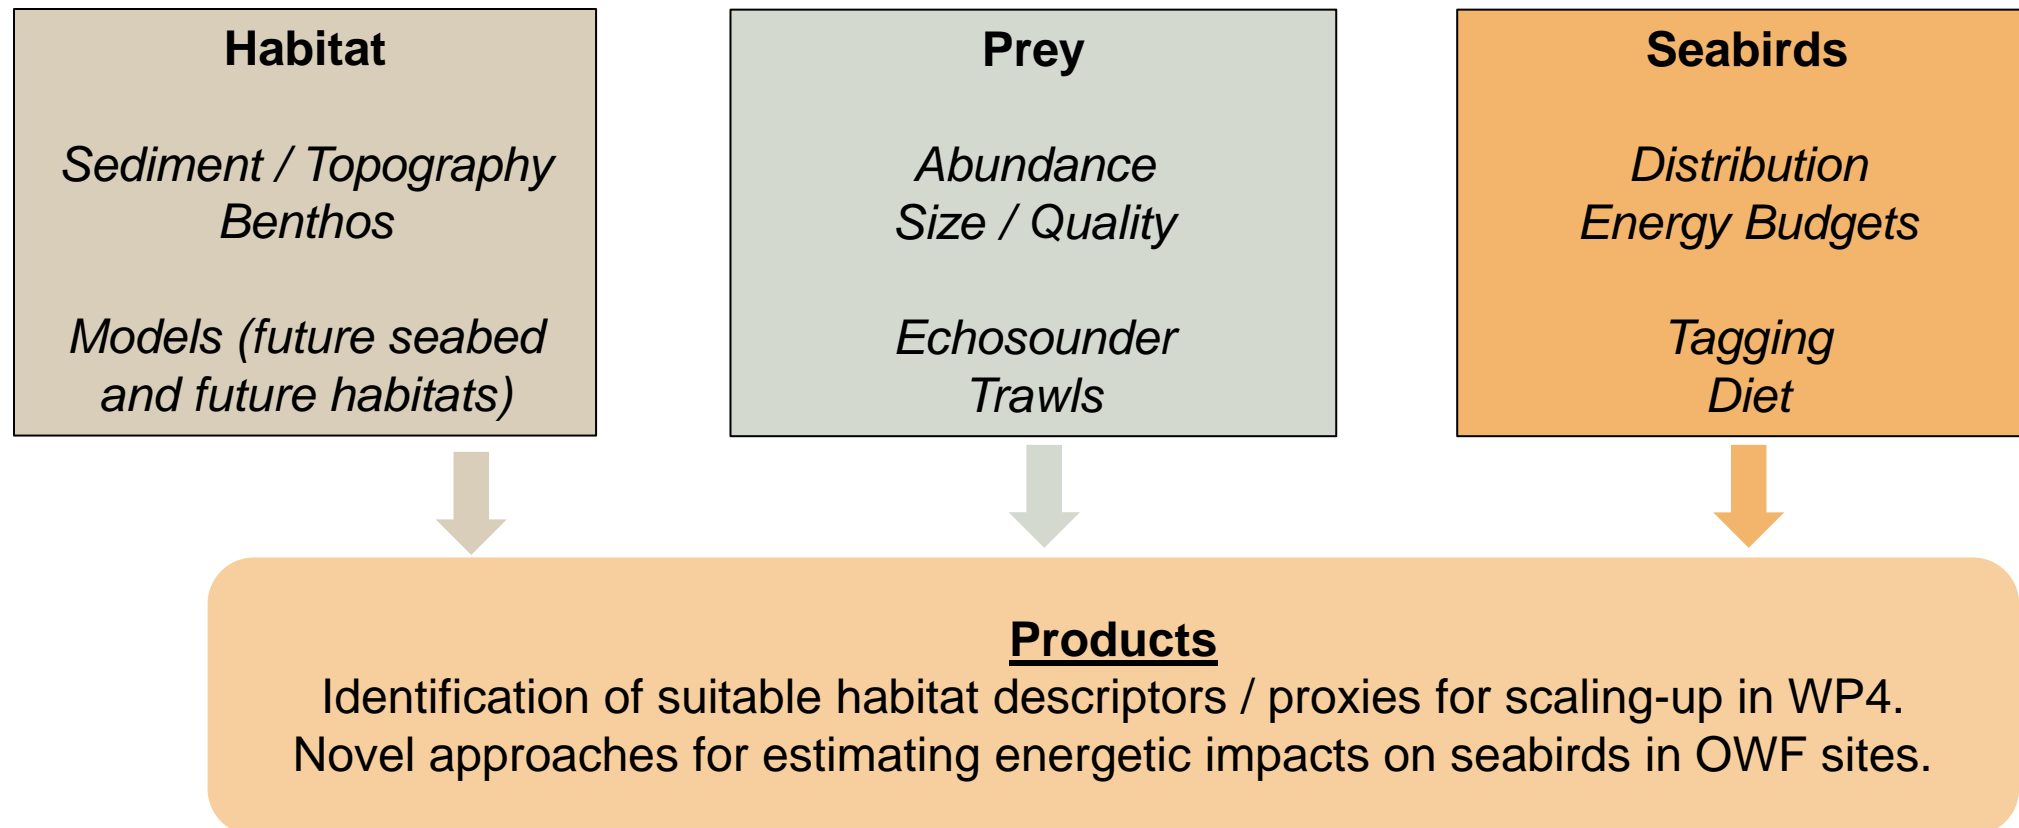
Habitat

Sediment / Topography
Benthos

Models (future seabed and future habitats)

Prey

Abundance
Size / Quality

Echosounder
Trawls

Seabirds

Distribution
Energy Budgets

Tagging
Diet

Products
Identification of suitable habitat descriptors / proxies for scaling-up in WP4.
Novel approaches for estimating energetic impacts on seabirds in OWF sites.